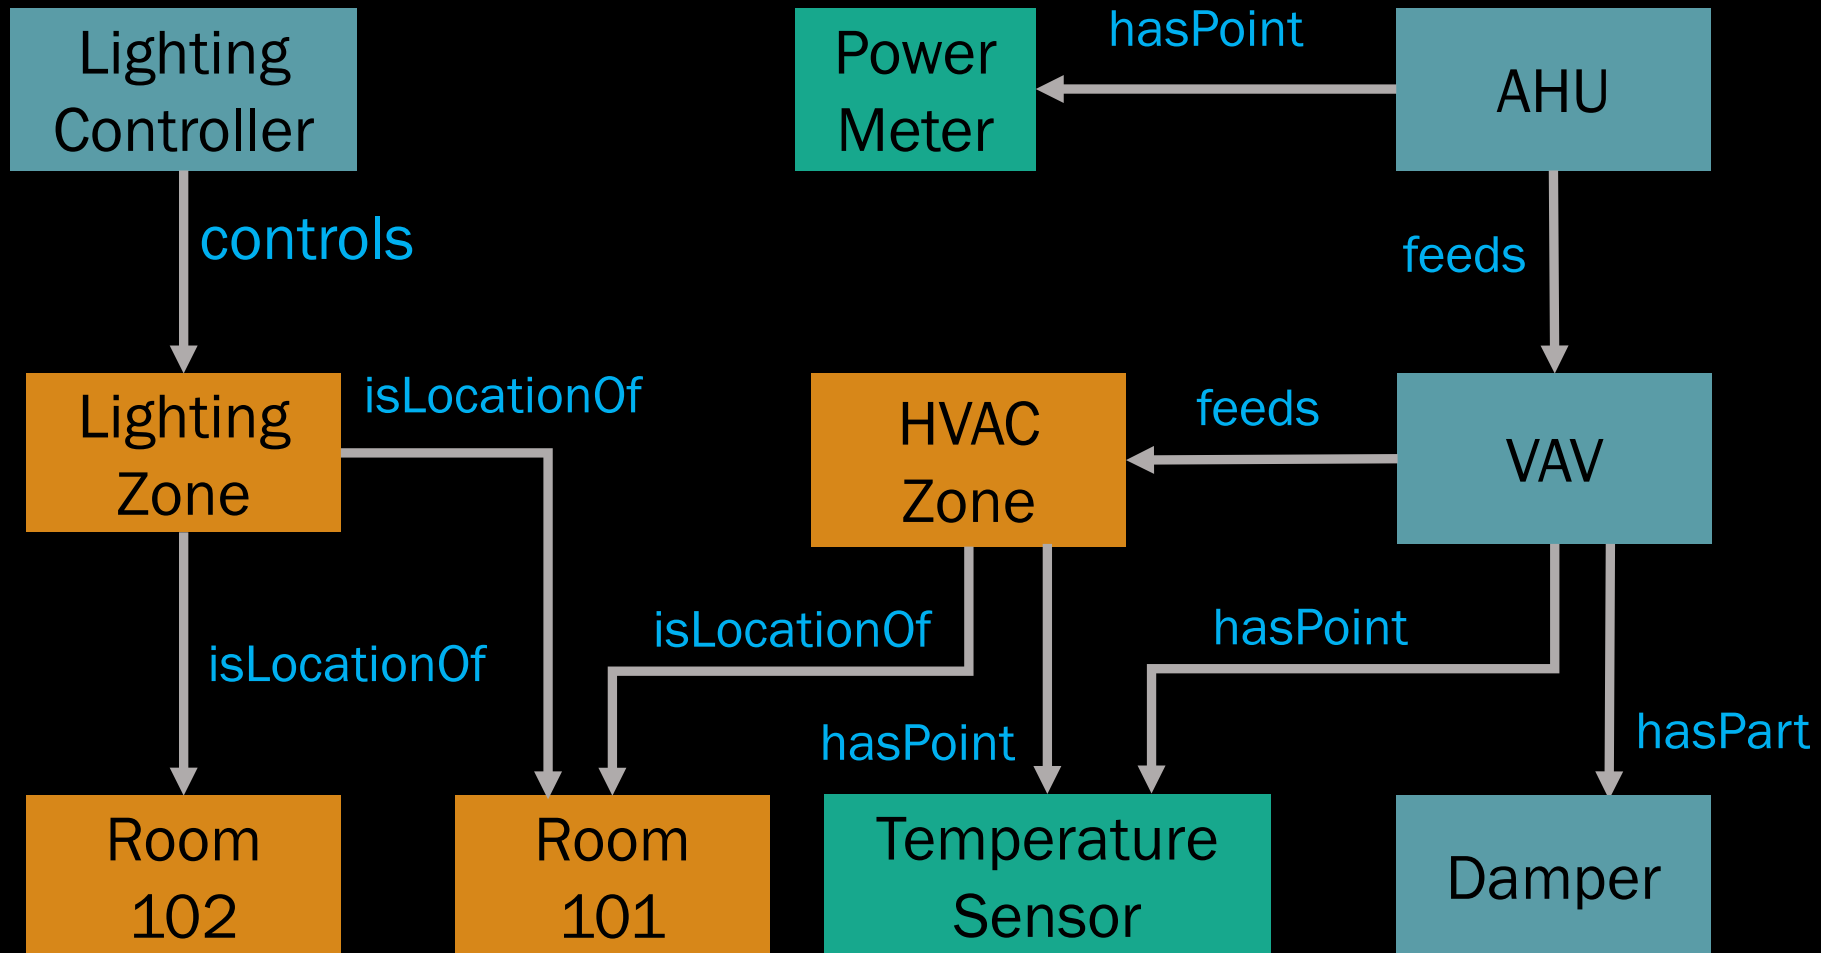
Lighting Controller

Power Meter

hasPoint

AHU

controls

feeds

Lighting Zone

isLocationOf

HVAC Zone

feeds

VAV

isLocationOf

isLocationOf

hasPoint

hasPoint

hasPart

Room 102

Room 101

Temperature Sensor

Damper